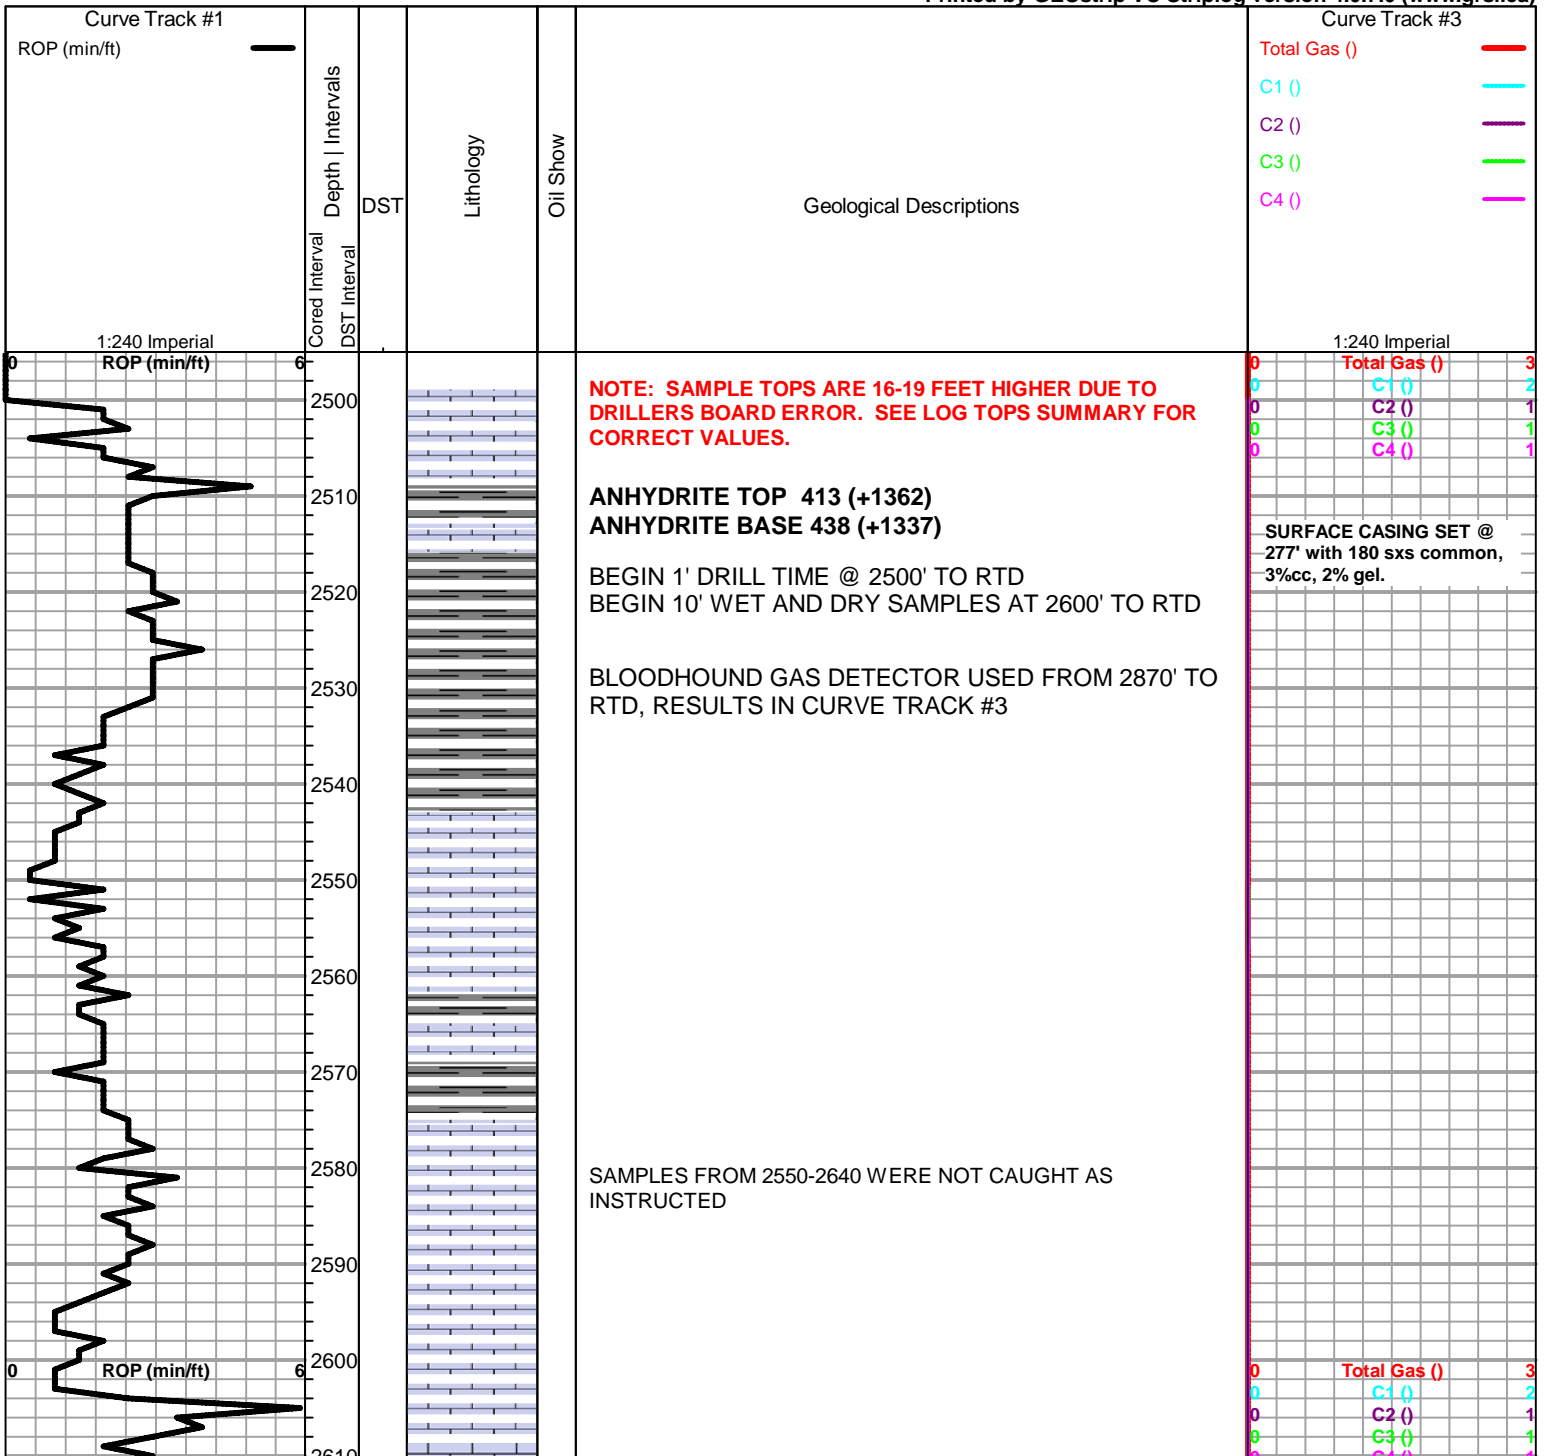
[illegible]

Curve Track #1

ROP (min/ft)

1:240 Imperial

Cored Interval

DST Interval

Depth | Intervals

DST

Lithology

Oil Show

Geological Descriptions

Curve Track #3

Total Gas ()

C1 ()

C2 ()

C3 ()

C4 ()

1:240 Imperial

0 ROP (min/ft) 6

0 Total Gas () 3

0 C1 () 2

0 C2 () 1

0 C3 () 1

0 C4 () 1

2500

2510

2520

2530

2540

2550

2560

2570

2580

2590

2600

NOTE: SAMPLE TOPS ARE 16-19 FEET HIGHER DUE TO DRILLERS BOARD ERROR. SEE LOG TOPS SUMMARY FOR CORRECT VALUES.

ANHYDRITE TOP 413 (+1362)
ANHYDRITE BASE 438 (+1337)

BEGIN 1' DRILL TIME @ 2500' TO RTD
BEGIN 10' WET AND DRY SAMPLES AT 2600' TO RTD

BLOODHOUND GAS DETECTOR USED FROM 2870' TO RTD, RESULTS IN CURVE TRACK #3

SURFACE CASING SET @ 277' with 180 sxs common, 3%cc, 2% gel.

SAMPLES FROM 2550-2640 WERE NOT CAUGHT AS INSTRUCTED

0 ROP (min/ft) 6

0 Total Gas () 3

0 C1 () 2

0 C2 () 1

0 C3 () 1

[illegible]